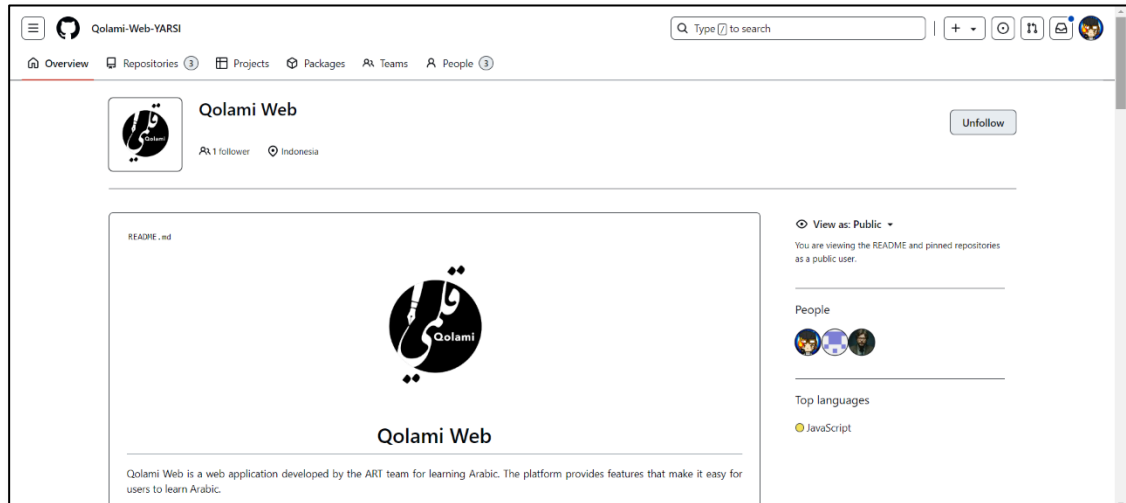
Qolami-Web-YARSI

Type / to search

Overview Repositories 3 Projects Packages Teams People 3

Qolami Web

1 follower Indonesia

Unfollow

README.md

Qolami

Qolami Web

Qolami Web is a web application developed by the ART team for learning Arabic. The platform provides features that make it easy for users to learn Arabic.

View as: Public

You are viewing the README and pinned repositories as a public user.

People

Top languages

JavaScript